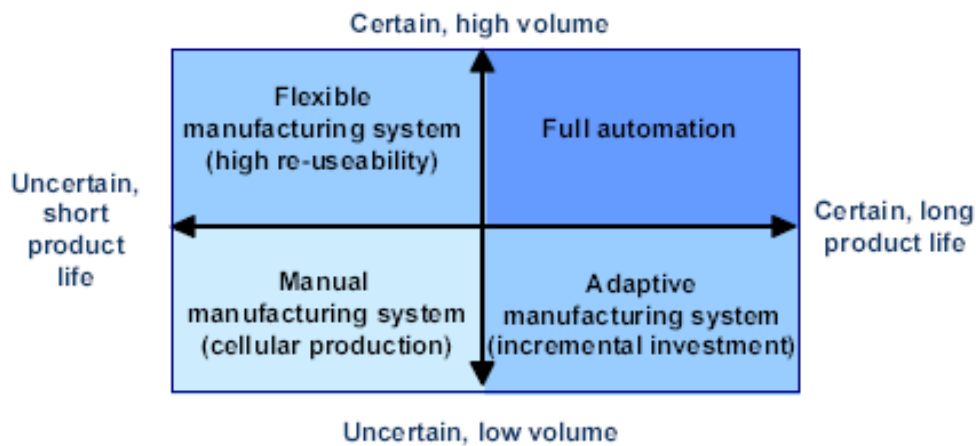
Certain, high volume

Flexible manufacturing system (high re-useability)

Full automation

Uncertain, short product life

Certain, long product life

Manual manufacturing system (cellular production)

Adaptive manufacturing system (incremental investment)

Uncertain, low volume